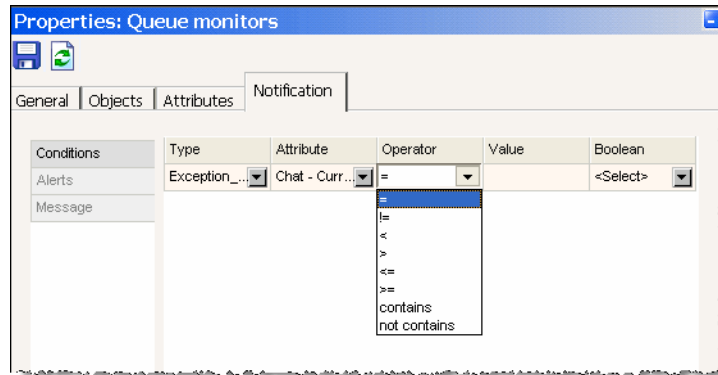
Properties: Queue monitors

General | Objects | Attributes | Notification

Conditions
Alerts
Message

| Type | Attribute | Operator | Value | Boolean |
|---|---|---|---|---|
| Exception_... | Chat - Curr... | = | | <Select> |

=
!=
<
>
<=
>=
contains
not contains